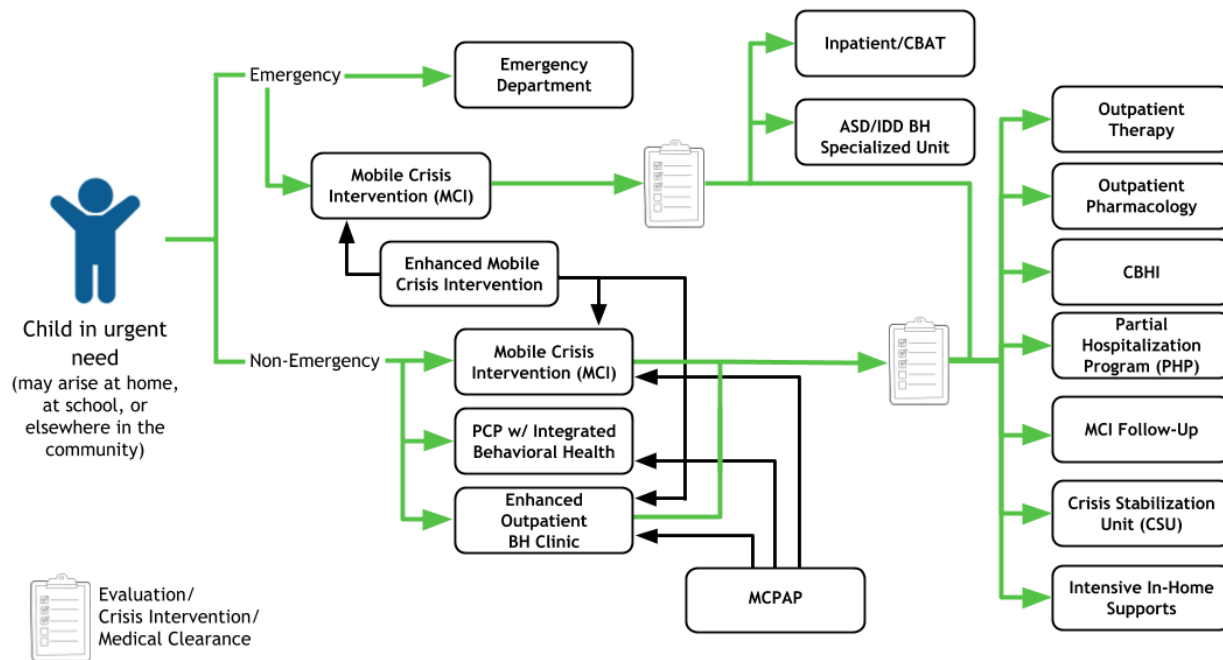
Child in urgent need
(may arise at home, at school, or elsewhere in the community)

Emergency

Emergency Department

Mobile Crisis Intervention (MCI)

Inpatient/CBAT

ASD/IDD BH Specialized Unit

Enhanced Mobile Crisis Intervention

Non-Emergency

Mobile Crisis Intervention (MCI)

PCP w/ Integrated Behavioral Health

Enhanced Outpatient BH Clinic

MCPAP

Outpatient Therapy

Outpatient Pharmacology

CBHI

Partial Hospitalization Program (PHP)

MCI Follow-Up

Crisis Stabilization Unit (CSU)

Intensive In-Home Supports

Evaluation/
Crisis Intervention/
Medical Clearance